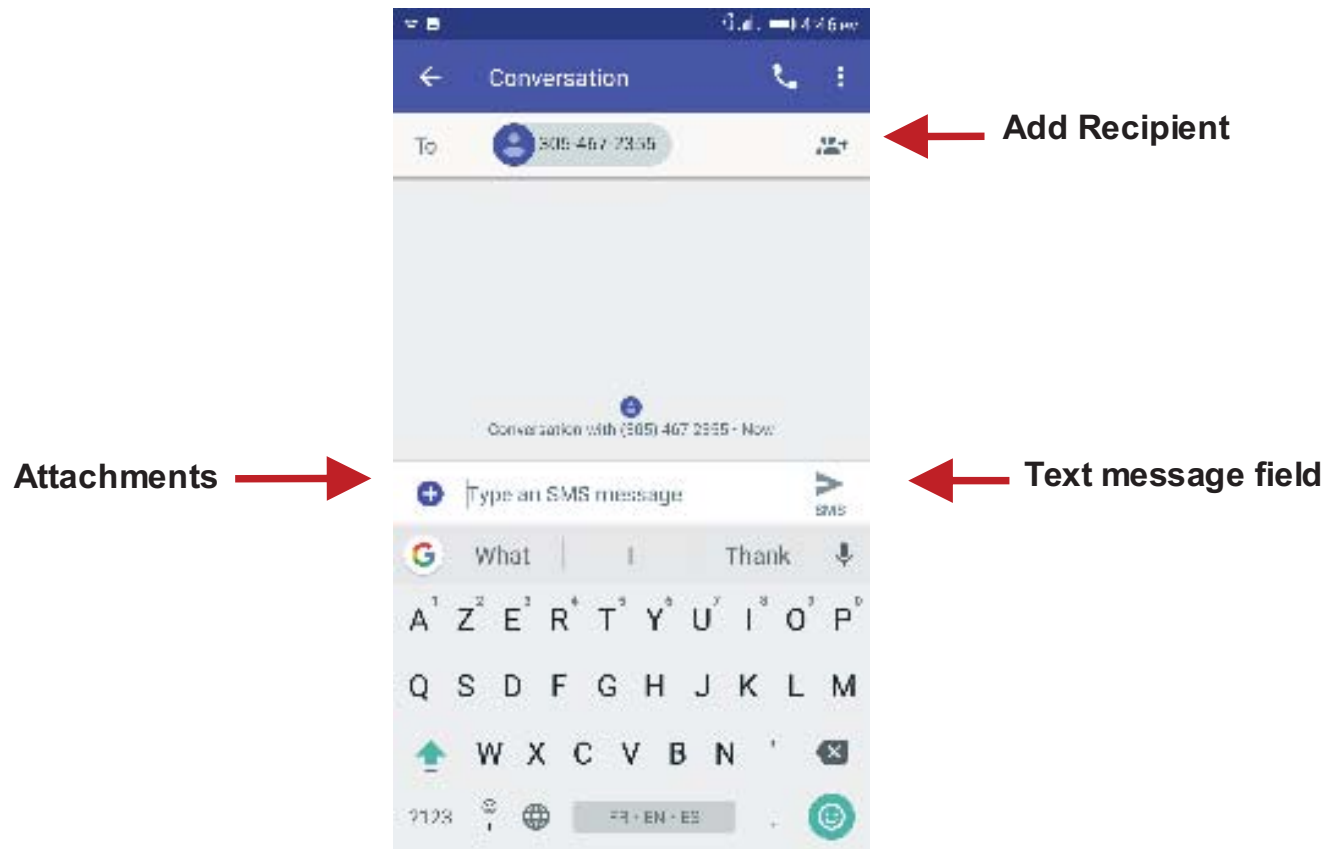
4:46 PM

Conversation

To 305 467 2355

Add Recipient

Conversation with (305) 467 2355 · Now

Attachments

Type an SMS message

SMS

Text message field

What I Thank

A Z E R T Y U I O P
1 2 3 4 5 6 7 8 9 0

Q S D F G H J K L M

W X C V B N '

?123 , FR · EN · ES .